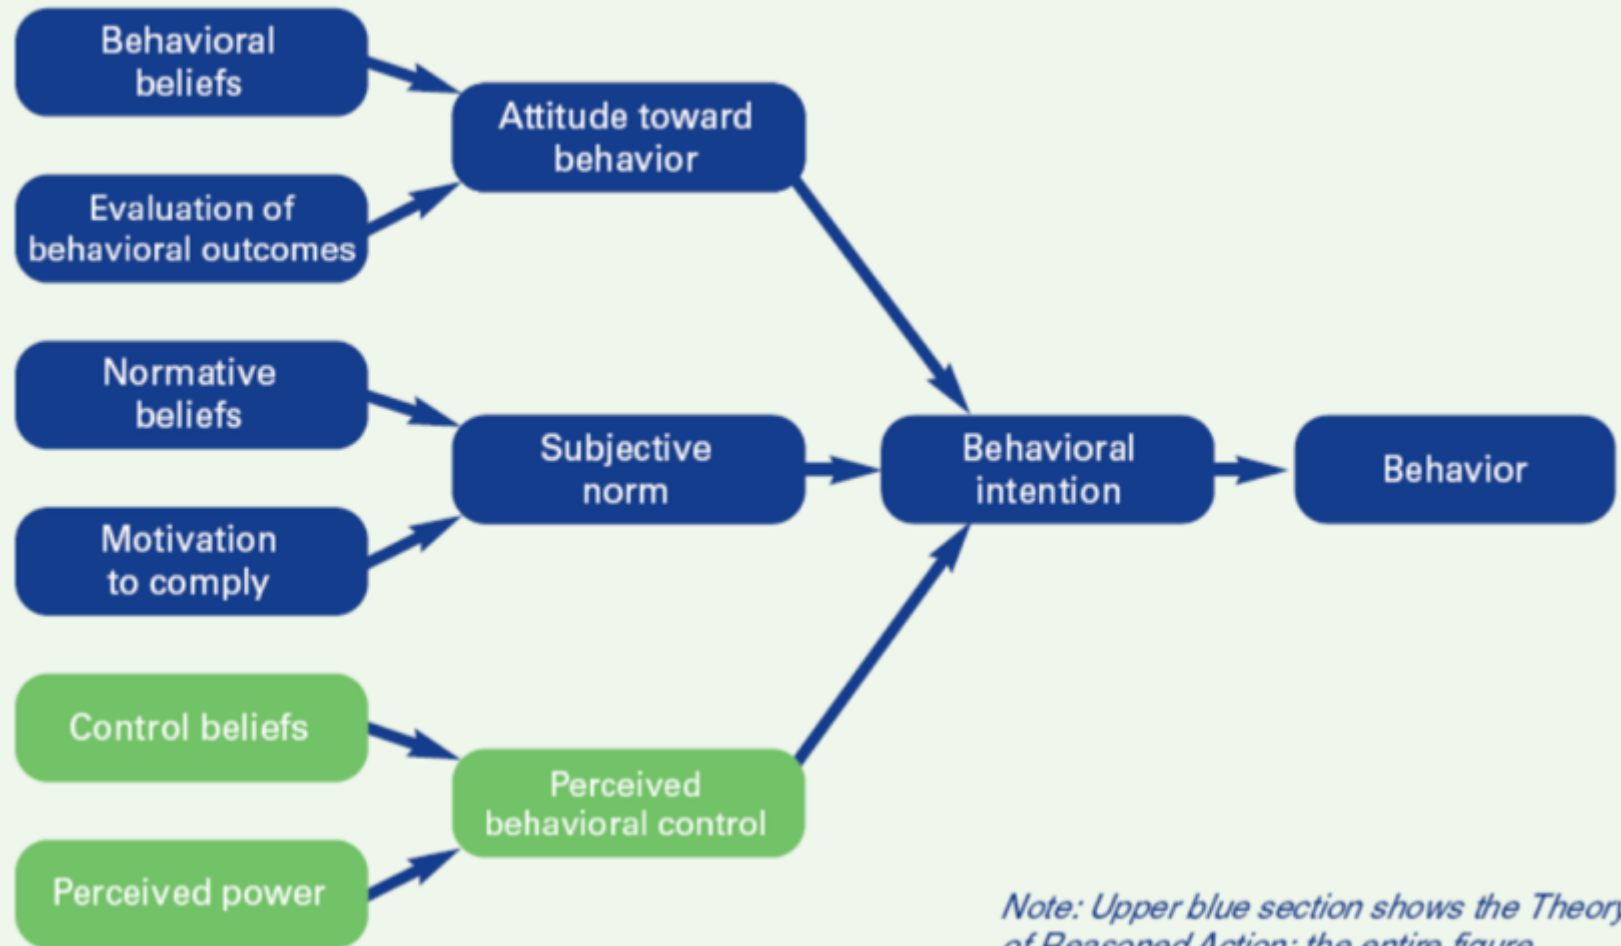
Behavioral beliefs

Evaluation of behavioral outcomes

Attitude toward behavior

Normative beliefs

Motivation to comply

Subjective norm

Behavioral intention

Behavior

Control beliefs

Perceived power

Perceived behavioral control

Note: Upper blue section shows the Theor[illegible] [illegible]